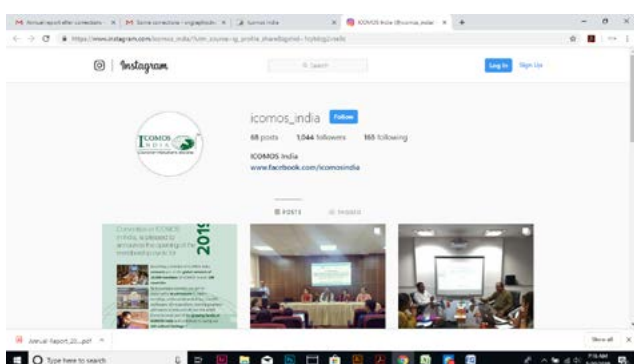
M Annual report after corrections · × | M Some corrections - englaphoto × | Icomos India × | ICOMOS India (@icomos_india) • × | +

https://www.instagram.com/icomos_india/?utm_source=ig_profile_share&igshid=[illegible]

Instagram

Search

Log In Sign Up

ICOMOS INDIA

icomos_india Follow

68 posts 1,044 followers 165 following

ICOMOS India

www.facebook.com/icomosindia

POSTS TAGGED

2019

Annual_Report_20....pdf ^

Show all ×

Type here to search